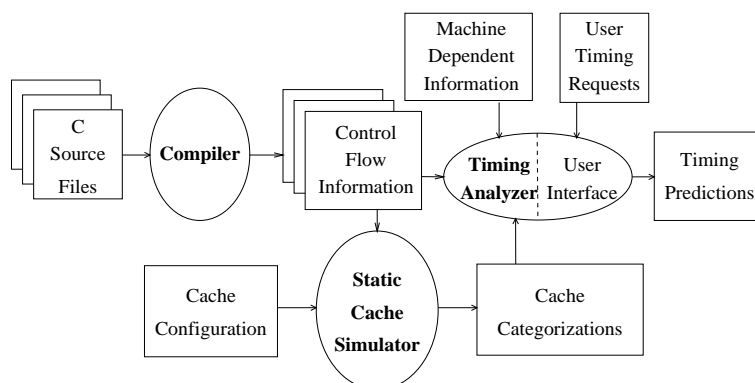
Machine Dependent Information

User Timing Requests

C Source Files

Compiler

Control Flow Information

Timing Analyzer

User Interface

Timing Predictions

Cache Configuration

Static Cache Simulator

Cache Categorizations